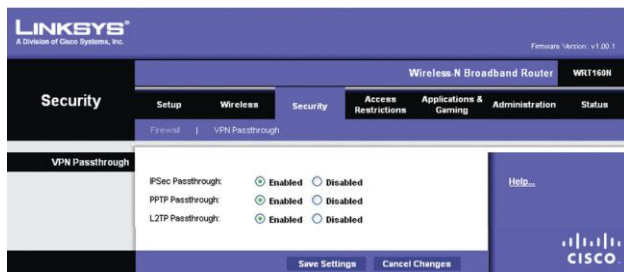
LINKSYS®
A Division of Cisco Systems, Inc.

Firmware Version: v1.00.1

Wireless-N Broadband Router WRT160N

Security

Setup | Wireless | Security | Access Restrictions | Applications & Gaming | Administration | Status

Firewall | VPN Passthrough

VPN Passthrough

IPSec Passthrough: Enabled Disabled
PPTP Passthrough: Enabled Disabled
L2TP Passthrough: Enabled Disabled

Help...

Save Settings | Cancel Changes

cisco